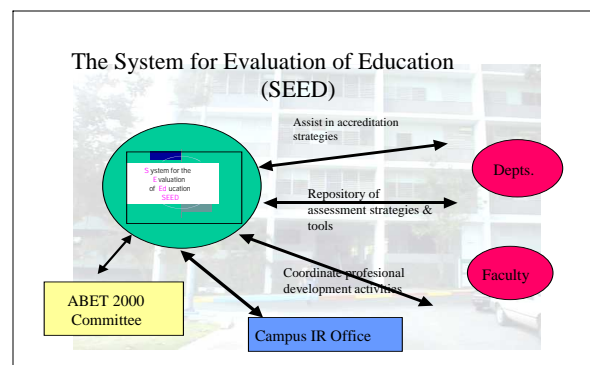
The System for Evaluation of Education (SEED)

System for the Evaluation of Education SEED

Assist in accreditation strategies

Depts.

Repository of assessment strategies & tools

Coordinate profesional development activities

Faculty

ABET 2000 Committee

Campus IR Office